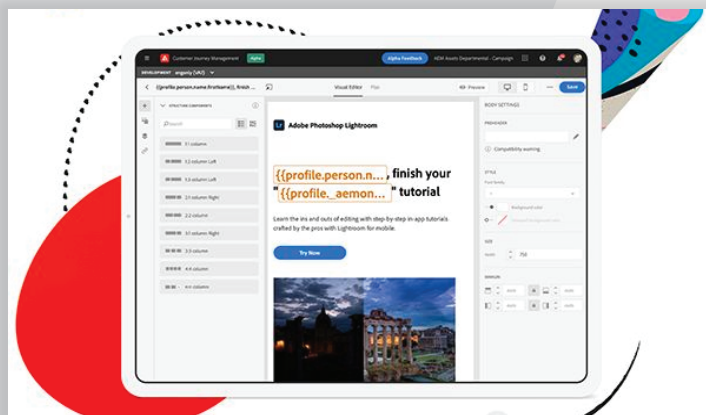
Customer Journey Management Alpha

Alpha Feedback AEM Assets Departmental - Campaign

DEVELOPMENT angasly (UAT)

{{profile.person.name.firstName}}, finish

Visual Editor Plain

Preview

Save

STRUCTURE COMPONENTS

Search

1:1 column

1:2 column Left

1:3 column Left

2:1 column Right

2:2 column

3:1 column Right

3:3 column

4:4 column

n:n column

Lr Adobe Photoshop Lightroom

{{profile.person.n...}}, finish your "{{profile._aemon...}}" tutorial

Learn the ins and outs of editing with step-by-step in-app tutorials crafted by the pros with Lightroom for mobile.

Try Now

BODY SETTINGS

PREHEADER

Compatibility warning

STYLE

Font family

Background color

SIZE

Width 750

MARGIN

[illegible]